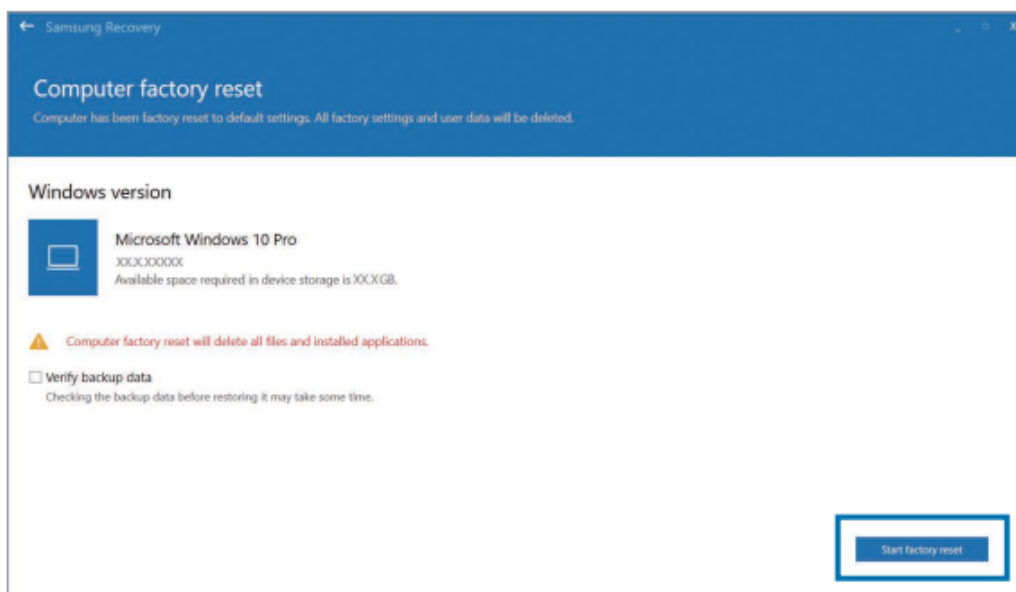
← Samsung Recovery

Computer factory reset

Computer has been factory reset to default settings. All factory settings and user data will be deleted.

Windows version

Microsoft Windows 10 Pro

XX.X.XXXXX

Available space required in device storage is XX.X GB.

Computer factory reset will delete all files and installed applications.

Verify backup data

Checking the backup data before restoring it may take some time.

Start factory reset